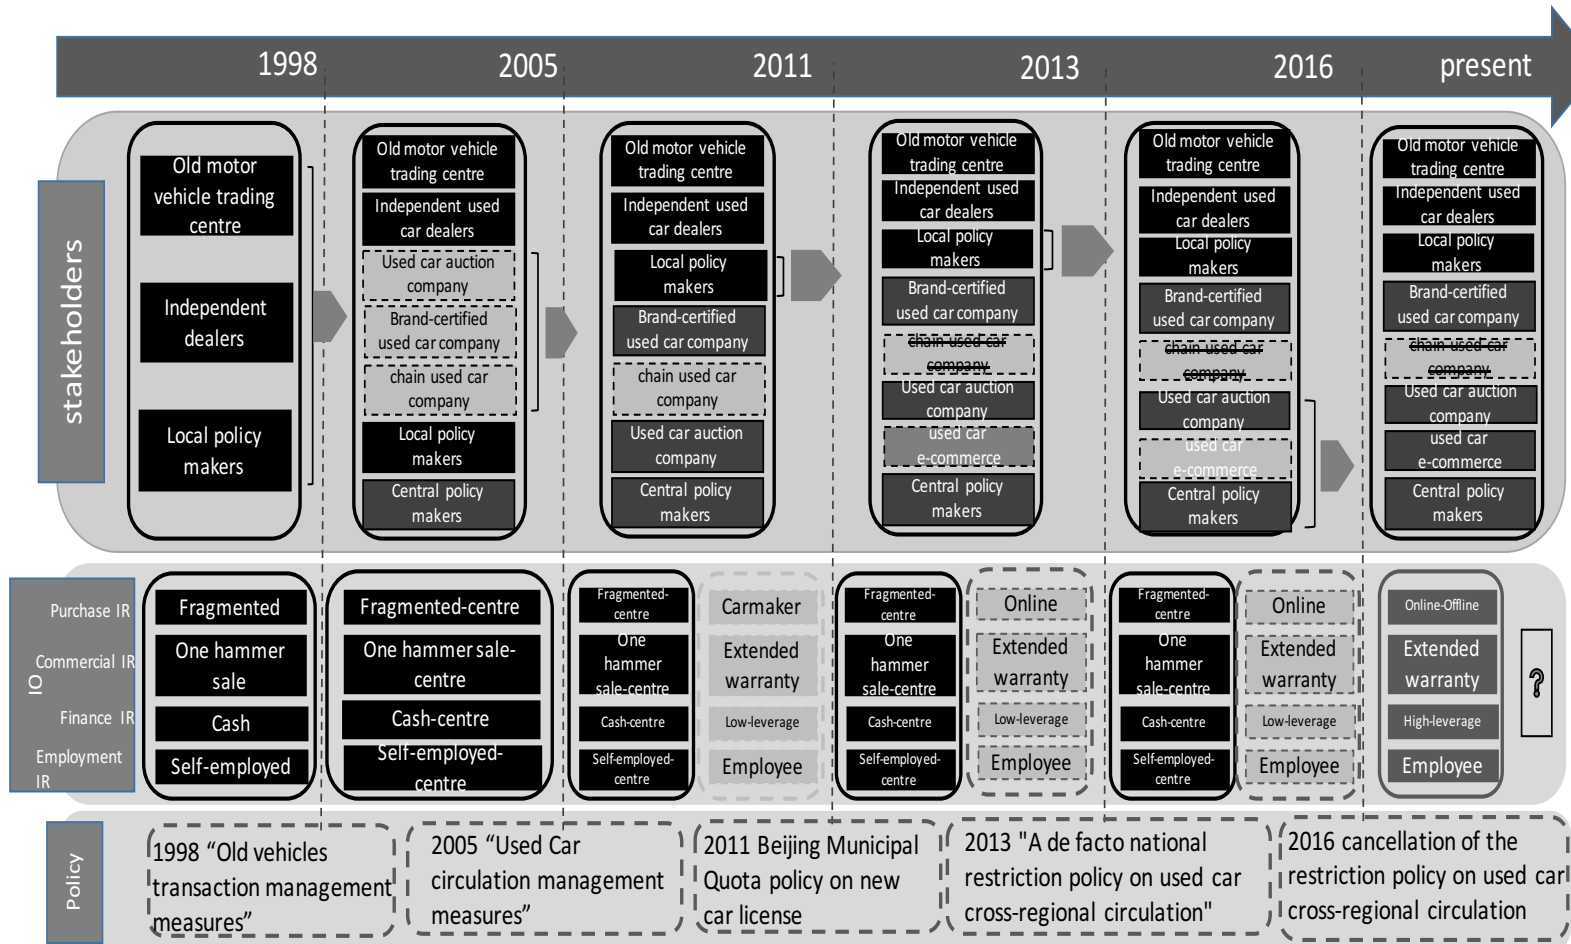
1998 2005 2011 2013 2016 present

stakeholders

Old motor vehicle trading centre
Independent dealers
Local policy makers

Old motor vehicle trading centre
Independent used car dealers
Used car auction company
Brand-certified used car company
chain used car company
Local policy makers
Central policy makers

Old motor vehicle trading centre
Independent used car dealers
Local policy makers
Brand-certified used car company
chain used car company
Used car auction company
Central policy makers

Old motor vehicle trading centre
Independent used car dealers
Local policy makers
Brand-certified used car company
chain used car company
Used car auction company
used car e-commerce
Central policy makers

Old motor vehicle trading centre
Independent used car dealers
Local policy makers
Brand-certified used car company
chain used car company
Used car auction company
used car e-commerce
Central policy makers

Old motor vehicle trading centre
Independent used car dealers
Local policy makers
Brand-certified used car company
chain used car company
Used car auction company
used car e-commerce
Central policy makers

IO
Purchase IR
Commercial IR
Finance IR
Employment IR

Fragmented
One hammer sale
Cash
Self-employed

Fragmented-centre
One hammer sale-centre
Cash-centre
Self-employed-centre

Fragmented-centre
One hammer sale-centre
Cash-centre
Self-employed-centre

Carmaker
Extended warranty
Low-leverage
Employee

Fragmented-centre
One hammer sale-centre
Cash-centre
Self-employed-centre

Online
Extended warranty
Low-leverage
Employee

Fragmented-centre
One hammer sale-centre
Cash-centre
Self-employed-centre

Online
Extended warranty
Low-leverage
Employee

Online-Offline
Extended warranty
High-leverage
Employee

?

Policy

1998 “Old vehicles transaction management measures”

2005 “Used Car circulation management measures”

2011 Beijing Municipal Quota policy on new car license

2013 "A de facto national restriction policy on used car cross-regional circulation"

2016 cancellation of the restriction policy on used car cross-regional circulation